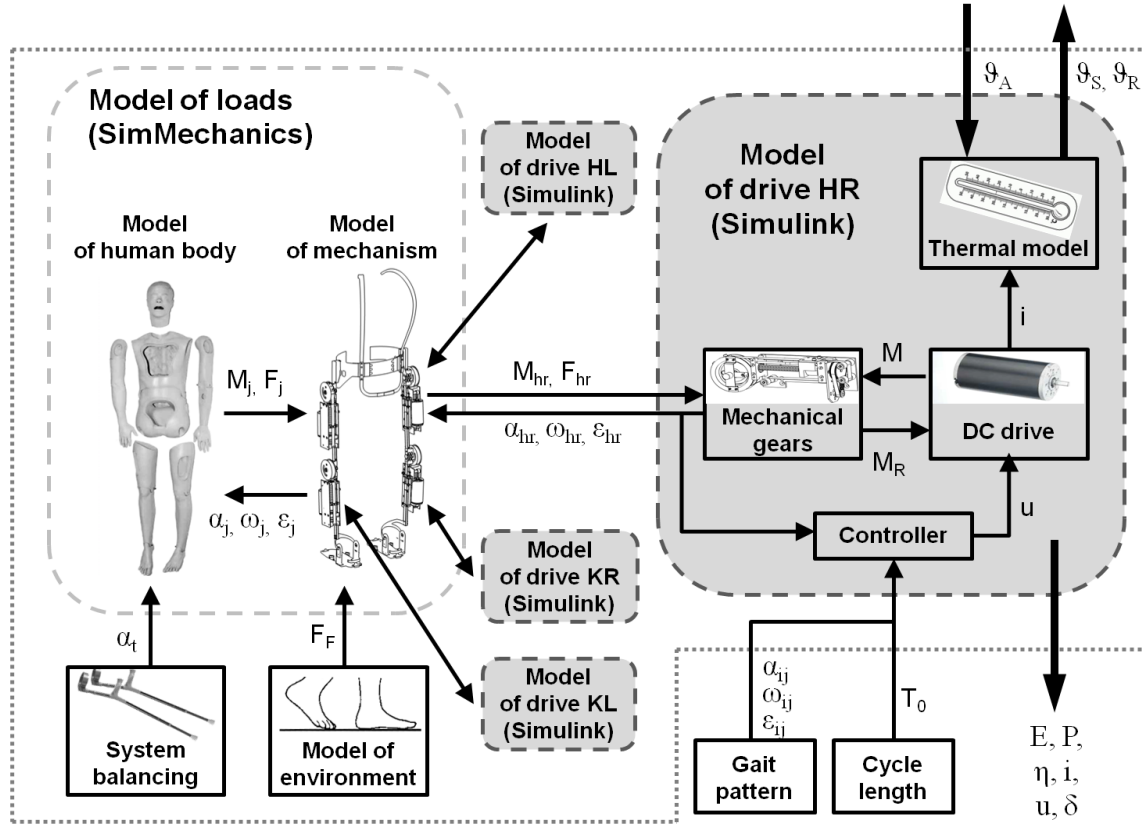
$\vartheta_A$

$\vartheta_S, \vartheta_R$

Model of loads (SimMechanics)

Model of drive HL (Simulink)

Model of drive HR (Simulink)

Thermal model

Model of human body

Model of mechanism

$M_j, F_j$

$M_{hr}, F_{hr}$

$\alpha_{hr}, \omega_{hr}, \varepsilon_{hr}$

M

i

Mechanical gears

DC drive

$M_R$

$\alpha_j, \omega_j, \varepsilon_j$

u

Controller

Model of drive KR (Simulink)

$\alpha_t$

$F_F$

Model of drive KL (Simulink)

$\alpha_{ij}$
$\omega_{ij}$
$\varepsilon_{ij}$

$T_0$

System balancing

Model of environment

Gait pattern

Cycle length

E, P, $\eta$, i, u, $\delta$